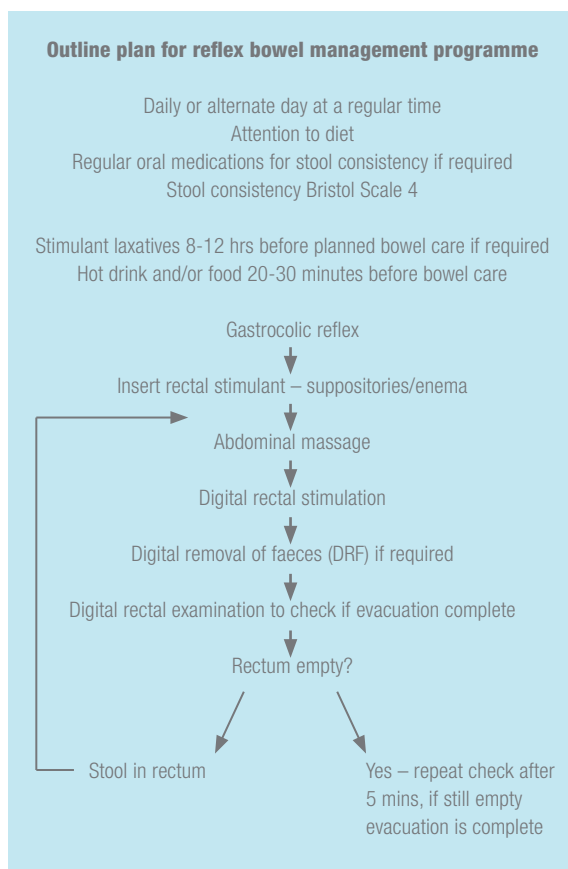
Outline plan for reflex bowel management programme

Daily or alternate day at a regular time
Attention to diet
Regular oral medications for stool consistency if required
Stool consistency Bristol Scale 4

Stimulant laxatives 8-12 hrs before planned bowel care if required
Hot drink and/or food 20-30 minutes before bowel care

Gastrocolic reflex

Insert rectal stimulant – suppositories/enema

Abdominal massage

Digital rectal stimulation

Digital removal of faeces (DRF) if required

Digital rectal examination to check if evacuation complete

Rectum empty?

Stool in rectum

Yes – repeat check after 5 mins, if still empty evacuation is complete